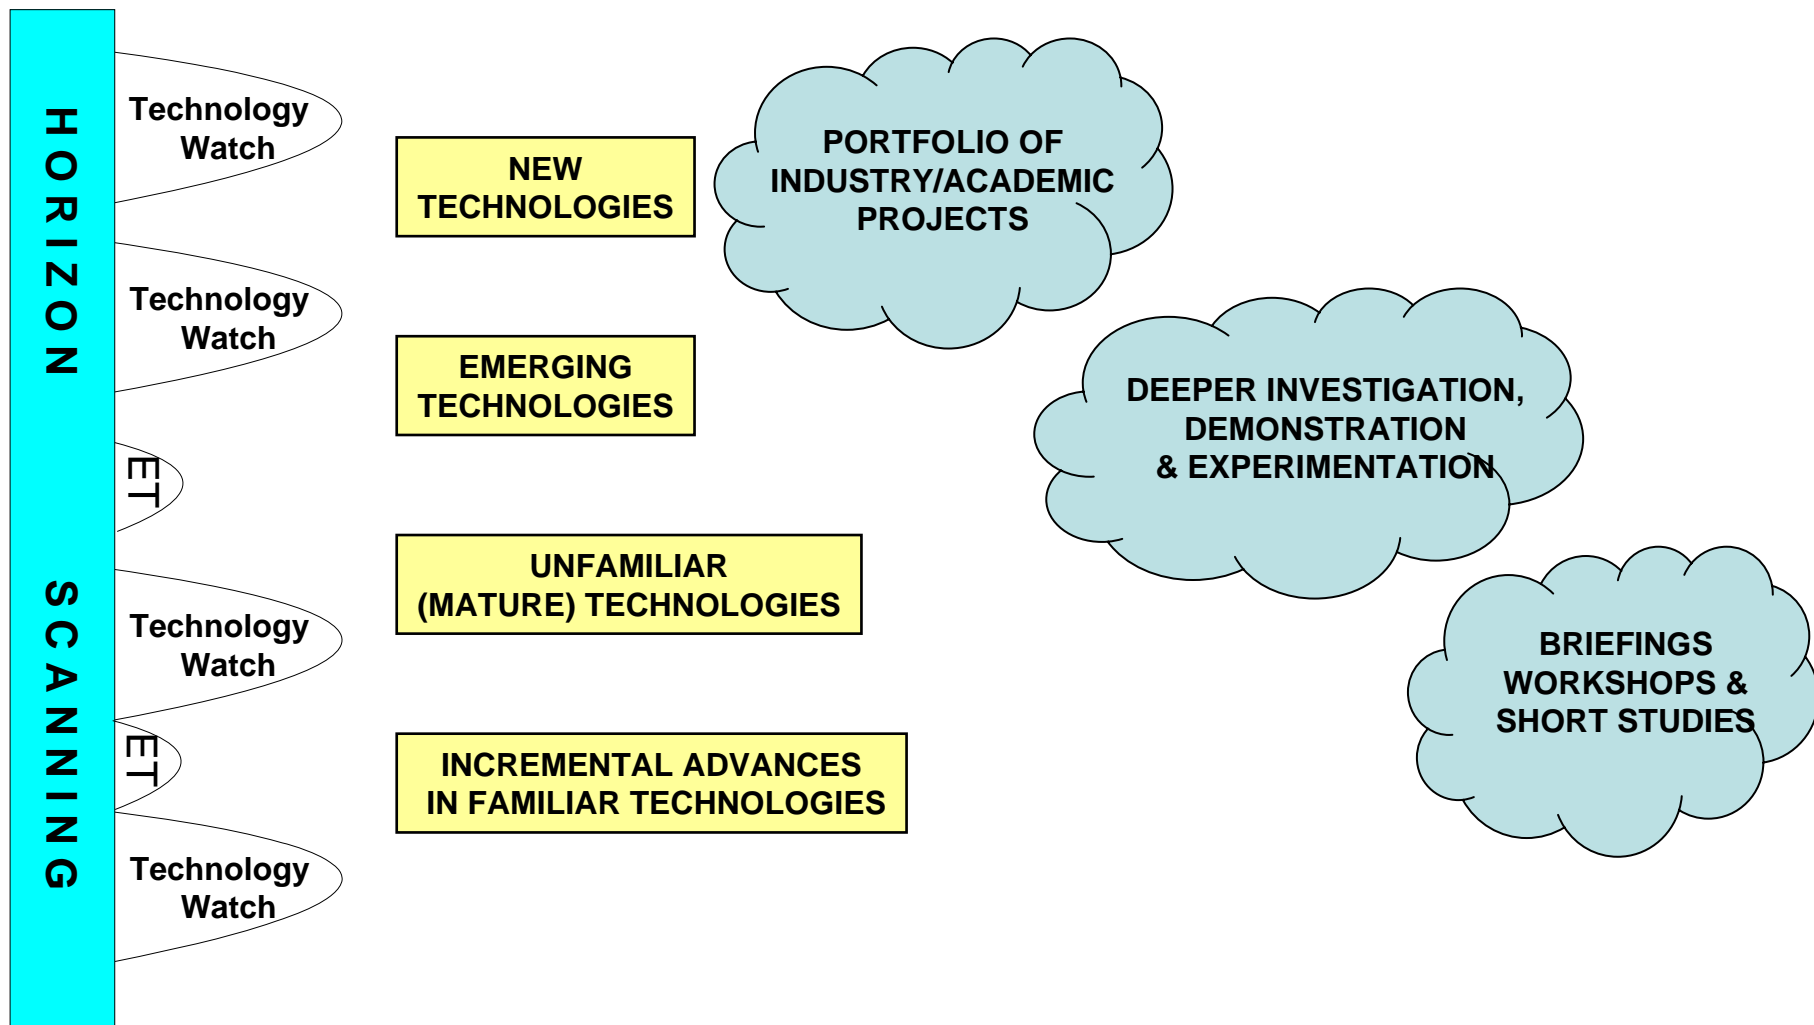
HORIZON SCANNING

Technology Watch

Technology Watch

ET

Technology Watch

ET

Technology Watch

NEW TECHNOLOGIES

EMERGING TECHNOLOGIES

UNFAMILIAR (MATURE) TECHNOLOGIES

INCREMENTAL ADVANCES IN FAMILIAR TECHNOLOGIES

PORTFOLIO OF INDUSTRY/ACADEMIC PROJECTS

DEEPER INVESTIGATION, DEMONSTRATION & EXPERIMENTATION

BRIEFINGS WORKSHOPS & SHORT STUDIES